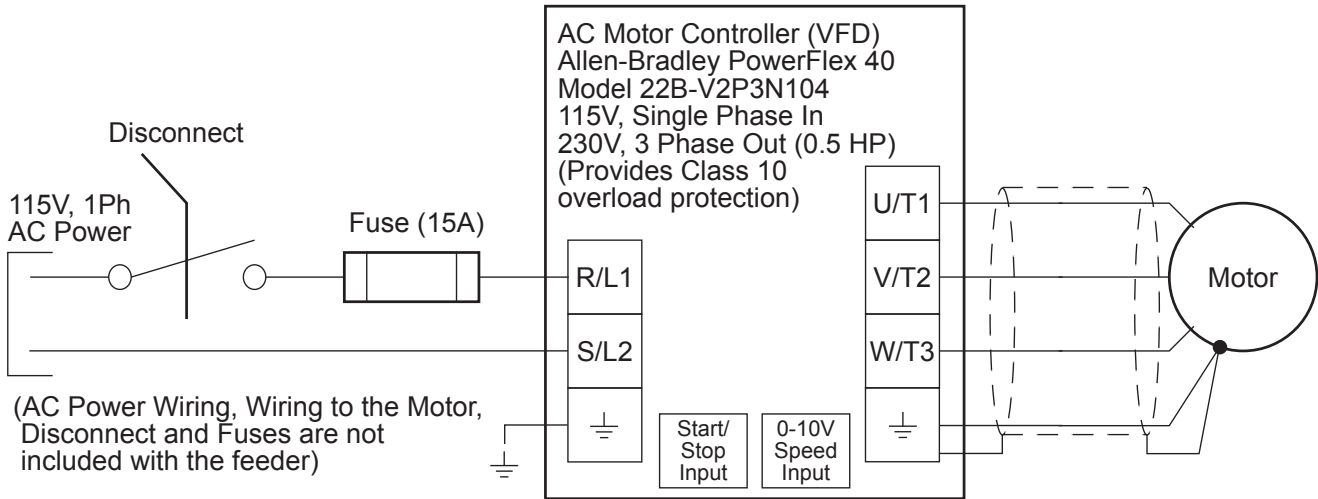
AC Motor Controller (VFD)
Allen-Bradley PowerFlex 40
Model 22B-V2P3N104
115V, Single Phase In
230V, 3 Phase Out (0.5 HP)
(Provides Class 10 overload protection)

Disconnect

115V, 1Ph
AC Power

Fuse (15A)

R/L1

S/L2

U/T1

V/T2

W/T3

Motor

(AC Power Wiring, Wiring to the Motor, Disconnect and Fuses are not included with the feeder)

Start/
Stop
Input

0-10V
Speed
Input